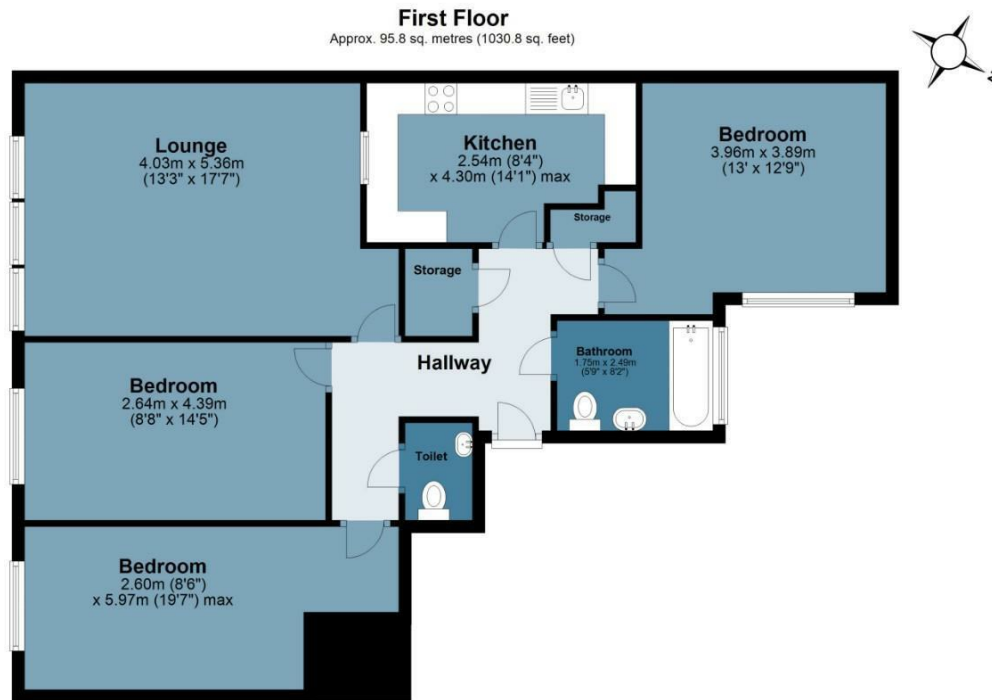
First Floor
Approx. 95.8 sq. metres (1030.8 sq. feet)

Lounge
4.03m x 5.36m
(13'3" x 17'7")

Kitchen
2.54m (8'4")
x 4.30m (14'1") max

Bedroom
3.96m x 3.89m
(13' x 12'9")

Storage

Storage

Hallway

Bathroom
1.75m x 2.49m
(5'9" x 8'2")

Bedroom
2.64m x 4.39m
(8'8" x 14'5")

Toilet

Bedroom
2.60m (8'6")
x 5.97m (19'7") max